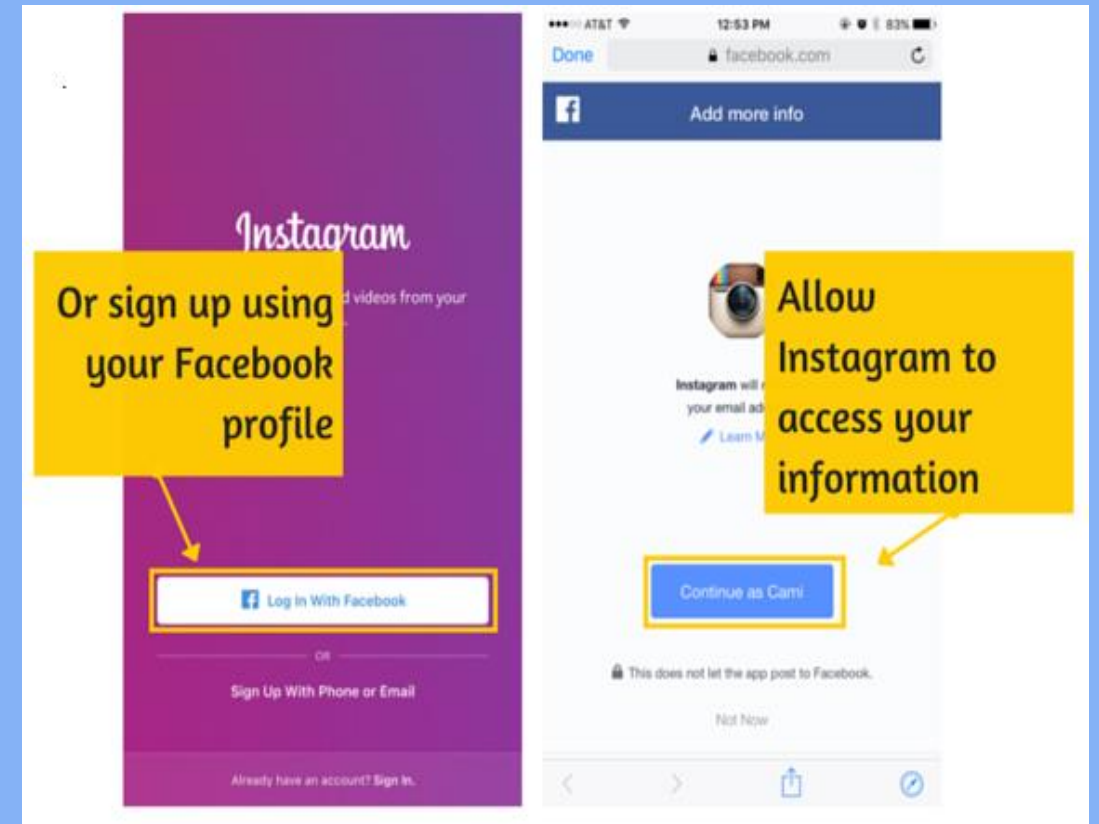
Instagram

Or sign up using your Facebook profile

d videos from your

Log In With Facebook

OR

Sign Up With Phone or Email

Already have an account? Sign In.

●●●○○ AT&T 12:53 PM 83%

Done facebook.com

Add more info

Allow Instagram to access your information

Instagram will r

your email ad

Learn M

Continue as Cami

This does not let the app post to Facebook.

Not Now